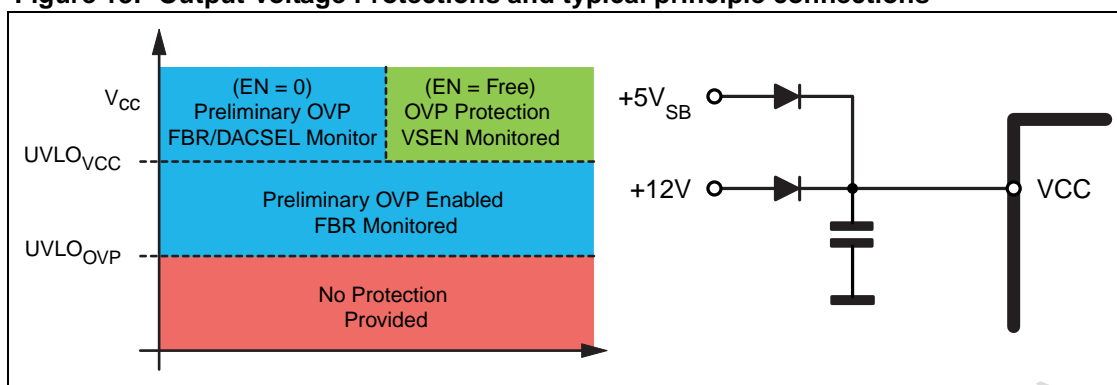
Figure 10. Output voltage Protections and typical principle connections

$V_{CC}$

(EN = 0)
Preliminary OVP
FBR/DACSEL Monitor

(EN = Free)
OVP Protection
VSEN Monitored

$UVLO_{VCC}$

Preliminary OVP Enabled
FBR Monitored

$UVLO_{OVP}$

No Protection
Provided

$+5V_{SB}$

+12V

VCC